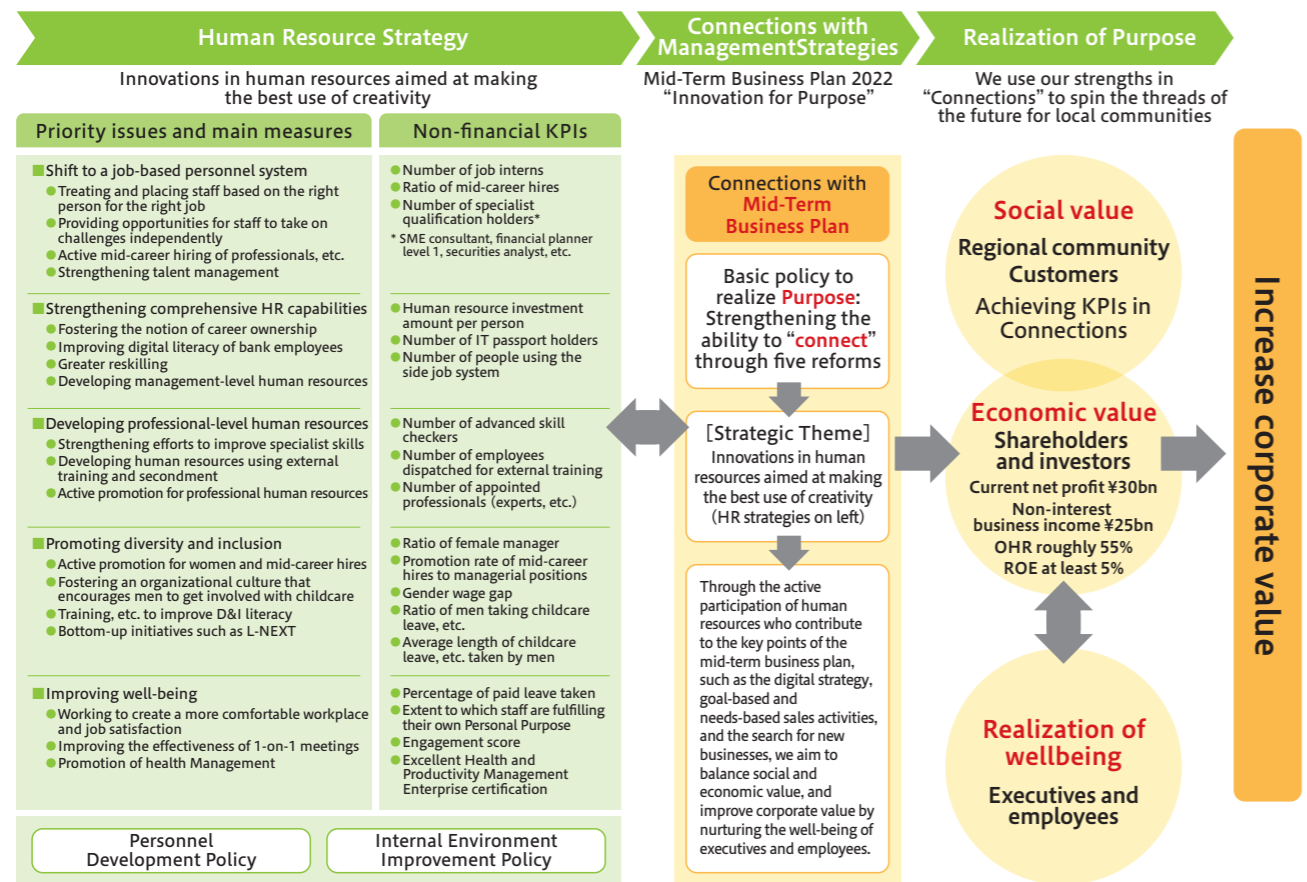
Human Resource Strategy

Innovations in human resources aimed at making the best use of creativity

Priority issues and main measures

Non-financial KPIs

■Shift to a job-based personnel system
● Treating and placing staff based on the right person for the right job
● Providing opportunities for staff to take on challenges independently
● Active mid-career hiring of professionals, etc.
● Strengthening talent management

● Number of job interns
● Ratio of mid-career hires
● Number of specialist qualification holders*
* SME consultant, financial planner level 1, securities analyst, etc.

■Strengthening comprehensive HR capabilities
● Fostering the notion of career ownership
● Improving digital literacy of bank employees
● Greater reskilling
● Developing management-level human resources

● Human resource investment amount per person
● Number of IT passport holders
● Number of people using the side job system

■Developing professional-level human resources
● Strengthening efforts to improve specialist skills
● Developing human resources using external training and secondment
● Active promotion for professional human resources

● Number of advanced skill checkers
● Number of employees dispatched for external training
● Number of appointed professionals (experts, etc.)

■Promoting diversity and inclusion
● Active promotion for women and mid-career hires
● Fostering an organizational culture that encourages men to get involved with childcare
● Training, etc. to improve D&I literacy
● Bottom-up initiatives such as L-NEXT

● Ratio of female manager
● Promotion rate of mid-career hires to managerial positions
● Gender wage gap
● Ratio of men taking childcare leave, etc.
● Average length of childcare leave, etc. taken by men

■Improving well-being
● Working to create a more comfortable workplace and job satisfaction
● Improving the effectiveness of 1-on-1 meetings
● Promotion of health Management

● Percentage of paid leave taken
● Extent to which staff are fulfilling their own Personal Purpose
● Engagement score
● Excellent Health and Productivity Management Enterprise certification

Personnel Development Policy

Internal Environment Improvement Policy

Connections with ManagementStrategies

Mid-Term Business Plan 2022 "Innovation for Purpose"

Connections with Mid-Term Business Plan

Basic policy to realize Purpose: Strengthening the ability to "connect" through five reforms

[Strategic Theme]
Innovations in human resources aimed at making the best use of creativity (HR strategies on left)

Through the active participation of human resources who contribute to the key points of the mid-term business plan, such as the digital strategy, goal-based and needs-based sales activities, and the search for new businesses, we aim to balance social and economic value, and improve corporate value by nurturing the well-being of executives and employees.

Realization of Purpose

We use our strengths in "Connections" to spin the threads of the future for local communities

Social value
Regional community
Customers
Achieving KPIs in Connections

Economic value
Shareholders and investors
Current net profit ¥30bn
Non-interest business income ¥25bn
OHR roughly 55%
ROE at least 5%

Realization of wellbeing
Executives and employees

Increase corporate value